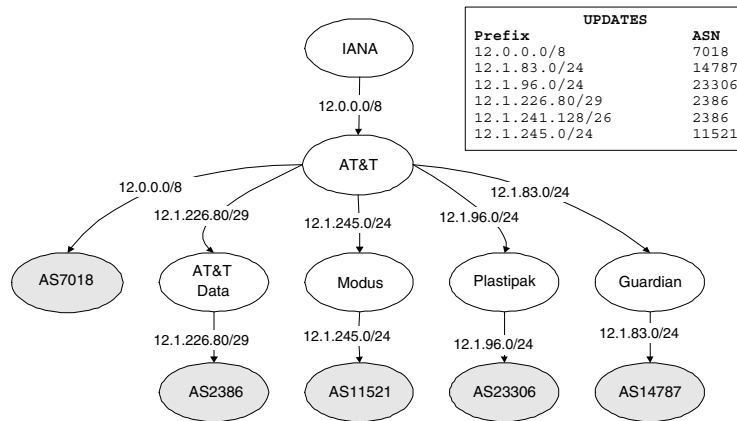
UPDATES

| Prefix | ASN |
|---|---|
| 12.0.0.0/8 | 7018 |
| 12.1.83.0/24 | 14787 |
| 12.1.96.0/24 | 23306 |
| 12.1.226.80/29 | 2386 |
| 12.1.241.128/26 | 2386 |
| 12.1.245.0/24 | 11521 |

IANA

12.0.0.0/8

AT&T

12.0.0.0/8

12.1.226.80/29

12.1.245.0/24

12.1.96.0/24

12.1.83.0/24

AS7018

AT&T Data

Modus

Plastipak

Guardian

12.1.226.80/29

12.1.245.0/24

12.1.96.0/24

12.1.83.0/24

AS2386

AS11521

AS23306

AS14787